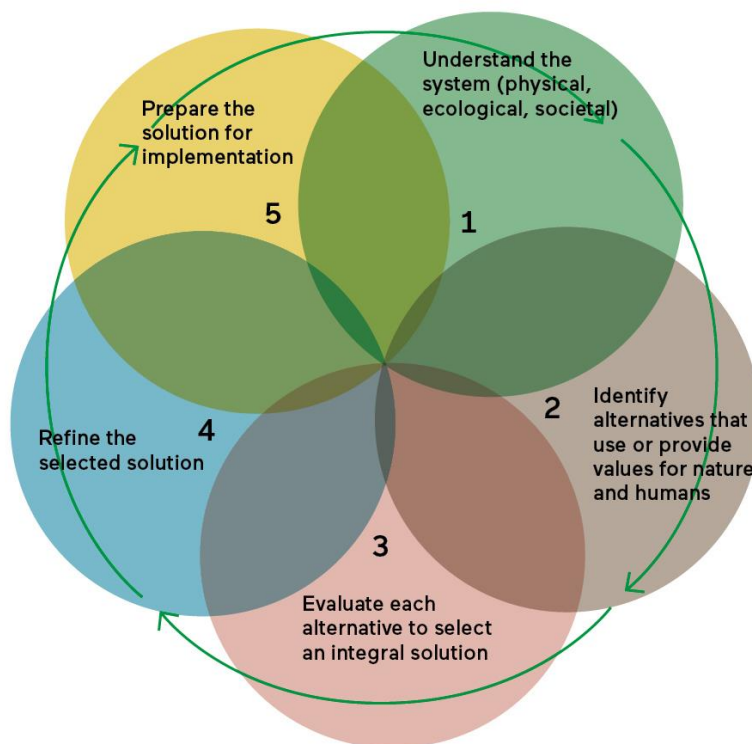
Understand the system (physical, ecological, societal)

1

Identify alternatives that use or provide values for nature and humans

2

3

Evaluate each alternative to select an integral solution

4

Refine the selected solution

5

Prepare the solution for implementation